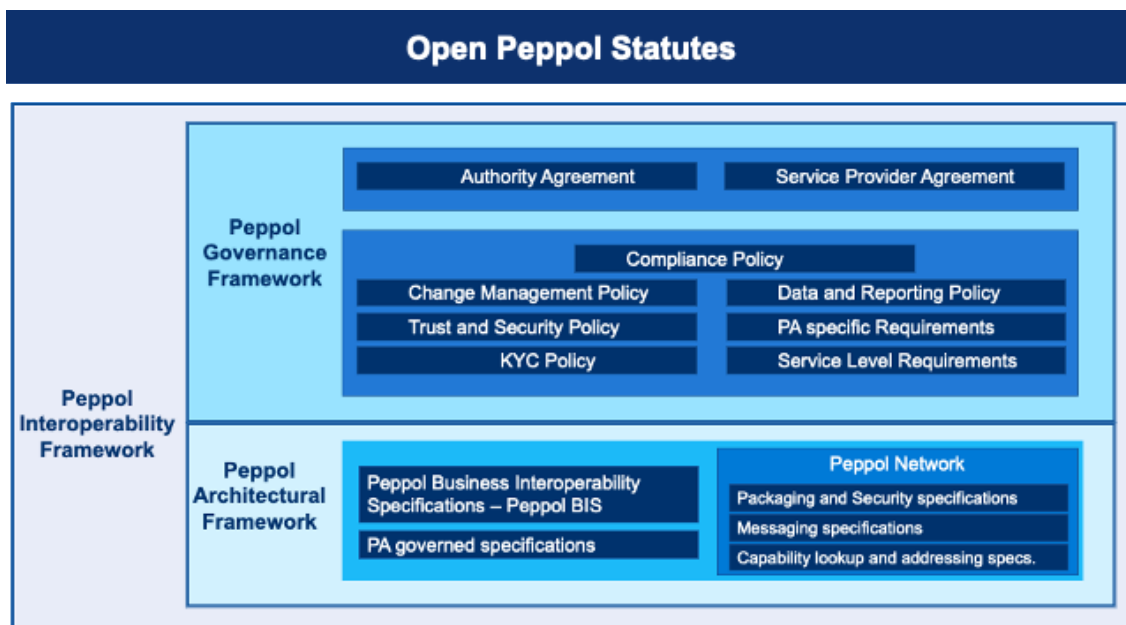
Open Peppol Statutes

Peppol Interoperability Framework

Peppol Governance Framework

Authority Agreement

Service Provider Agreement

Compliance Policy

Change Management Policy

Data and Reporting Policy

Trust and Security Policy

PA specific Requirements

KYC Policy

Service Level Requirements

Peppol Architectural Framework

Peppol Business Interoperability Specifications – Peppol BIS

PA governed specifications

Peppol Network

Packaging and Security specifications

Messaging specifications

Capability lookup and addressing specs.